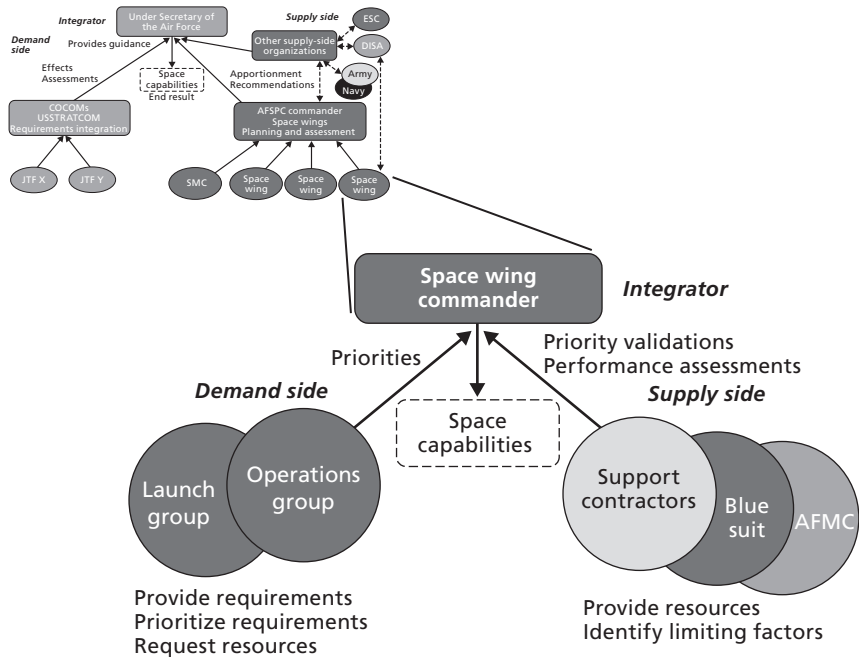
Integrator

Under Secretary of the Air Force

Supply side

ESC

Demand side

Provides guidance

Other supply-side organizations

DISA

Effects Assessments

Space capabilities End result

Apportionment Recommendations

Army

Navy

COCOMs USSTRATCOM Requirements integration

AFSPC commander Space wings Planning and assessment

JTF X

JTF Y

SMC

Space wing

Space wing

Space wing

Space wing commander

Integrator

Priorities

Priority validations Performance assessments

Demand side

Supply side

Space capabilities

Launch group

Operations group

Support contractors

Blue suit

AFMC

Provide requirements
Prioritize requirements
Request resources

Provide resources
Identify limiting factors